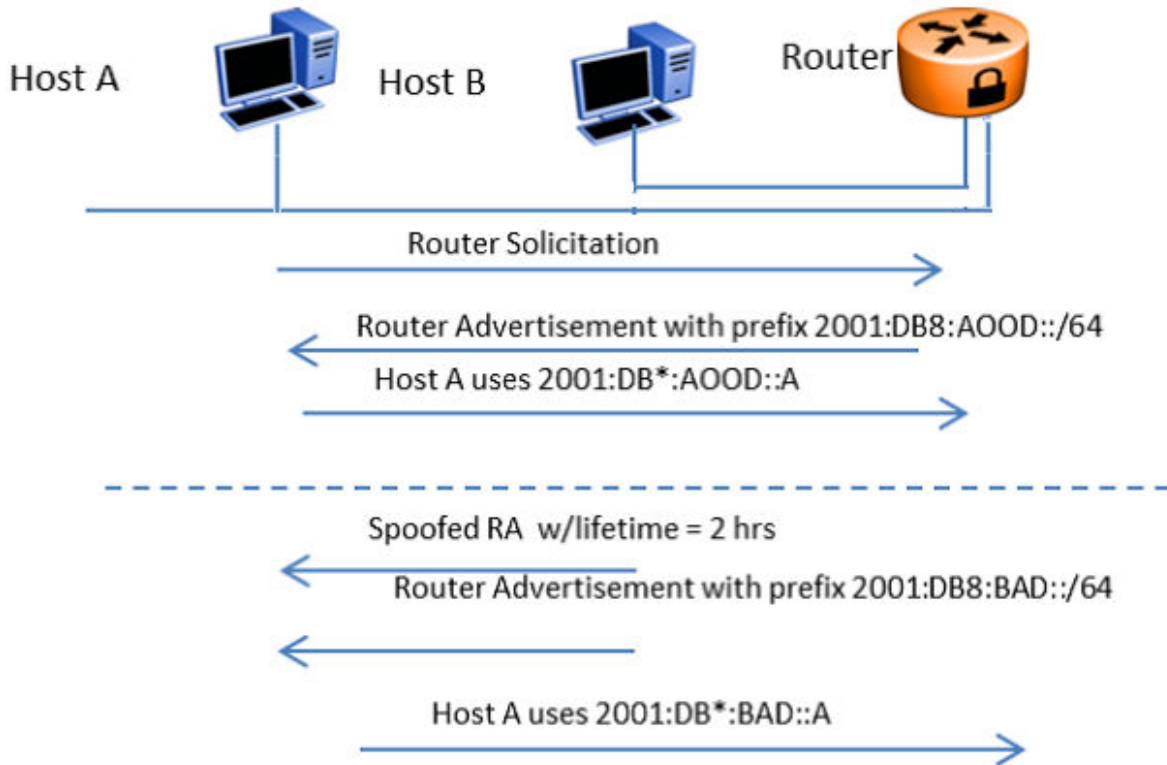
Host A

Host B

Router

Router Solicitation

Router Advertisement with prefix 2001:DB8:AOOD::/64

Host A uses 2001:DB*:AOOD::A

Spoofed RA w/lifetime = 2 hrs

Router Advertisement with prefix 2001:DB8:BAD::/64

Host A uses 2001:DB*:BAD::A